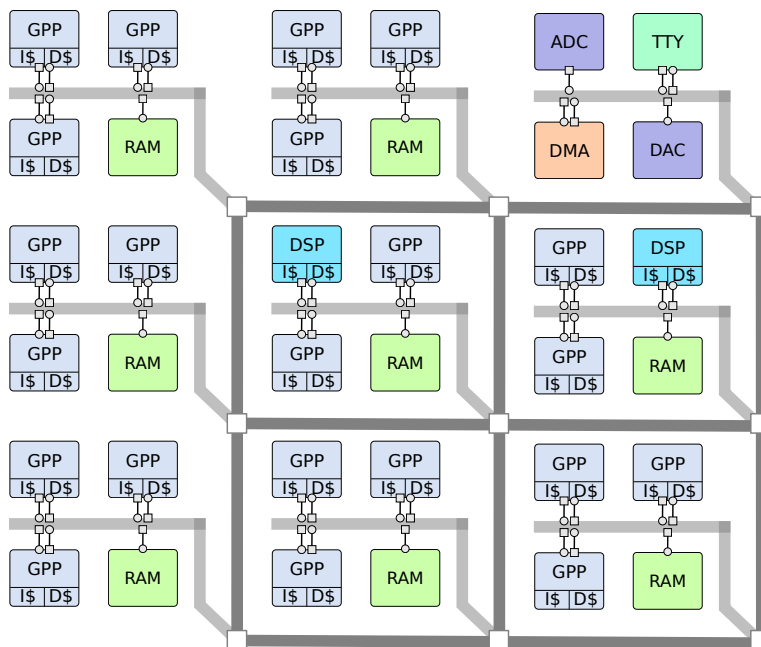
GPP
I$ | D$

GPP
I$ | D$

GPP
I$ | D$

RAM

GPP
I$ | D$

GPP
I$ | D$

GPP
I$ | D$

RAM

ADC

TTY

DMA

DAC

GPP
I$ | D$

GPP
I$ | D$

GPP
I$ | D$

RAM

DSP
I$ | D$

GPP
I$ | D$

GPP
I$ | D$

RAM

GPP
I$ | D$

DSP
I$ | D$

GPP
I$ | D$

RAM

GPP
I$ | D$

GPP
I$ | D$

GPP
I$ | D$

RAM

GPP
I$ | D$

GPP
I$ | D$

GPP
I$ | D$

RAM

GPP
I$ | D$

GPP
I$ | D$

GPP
I$ | D$

RAM